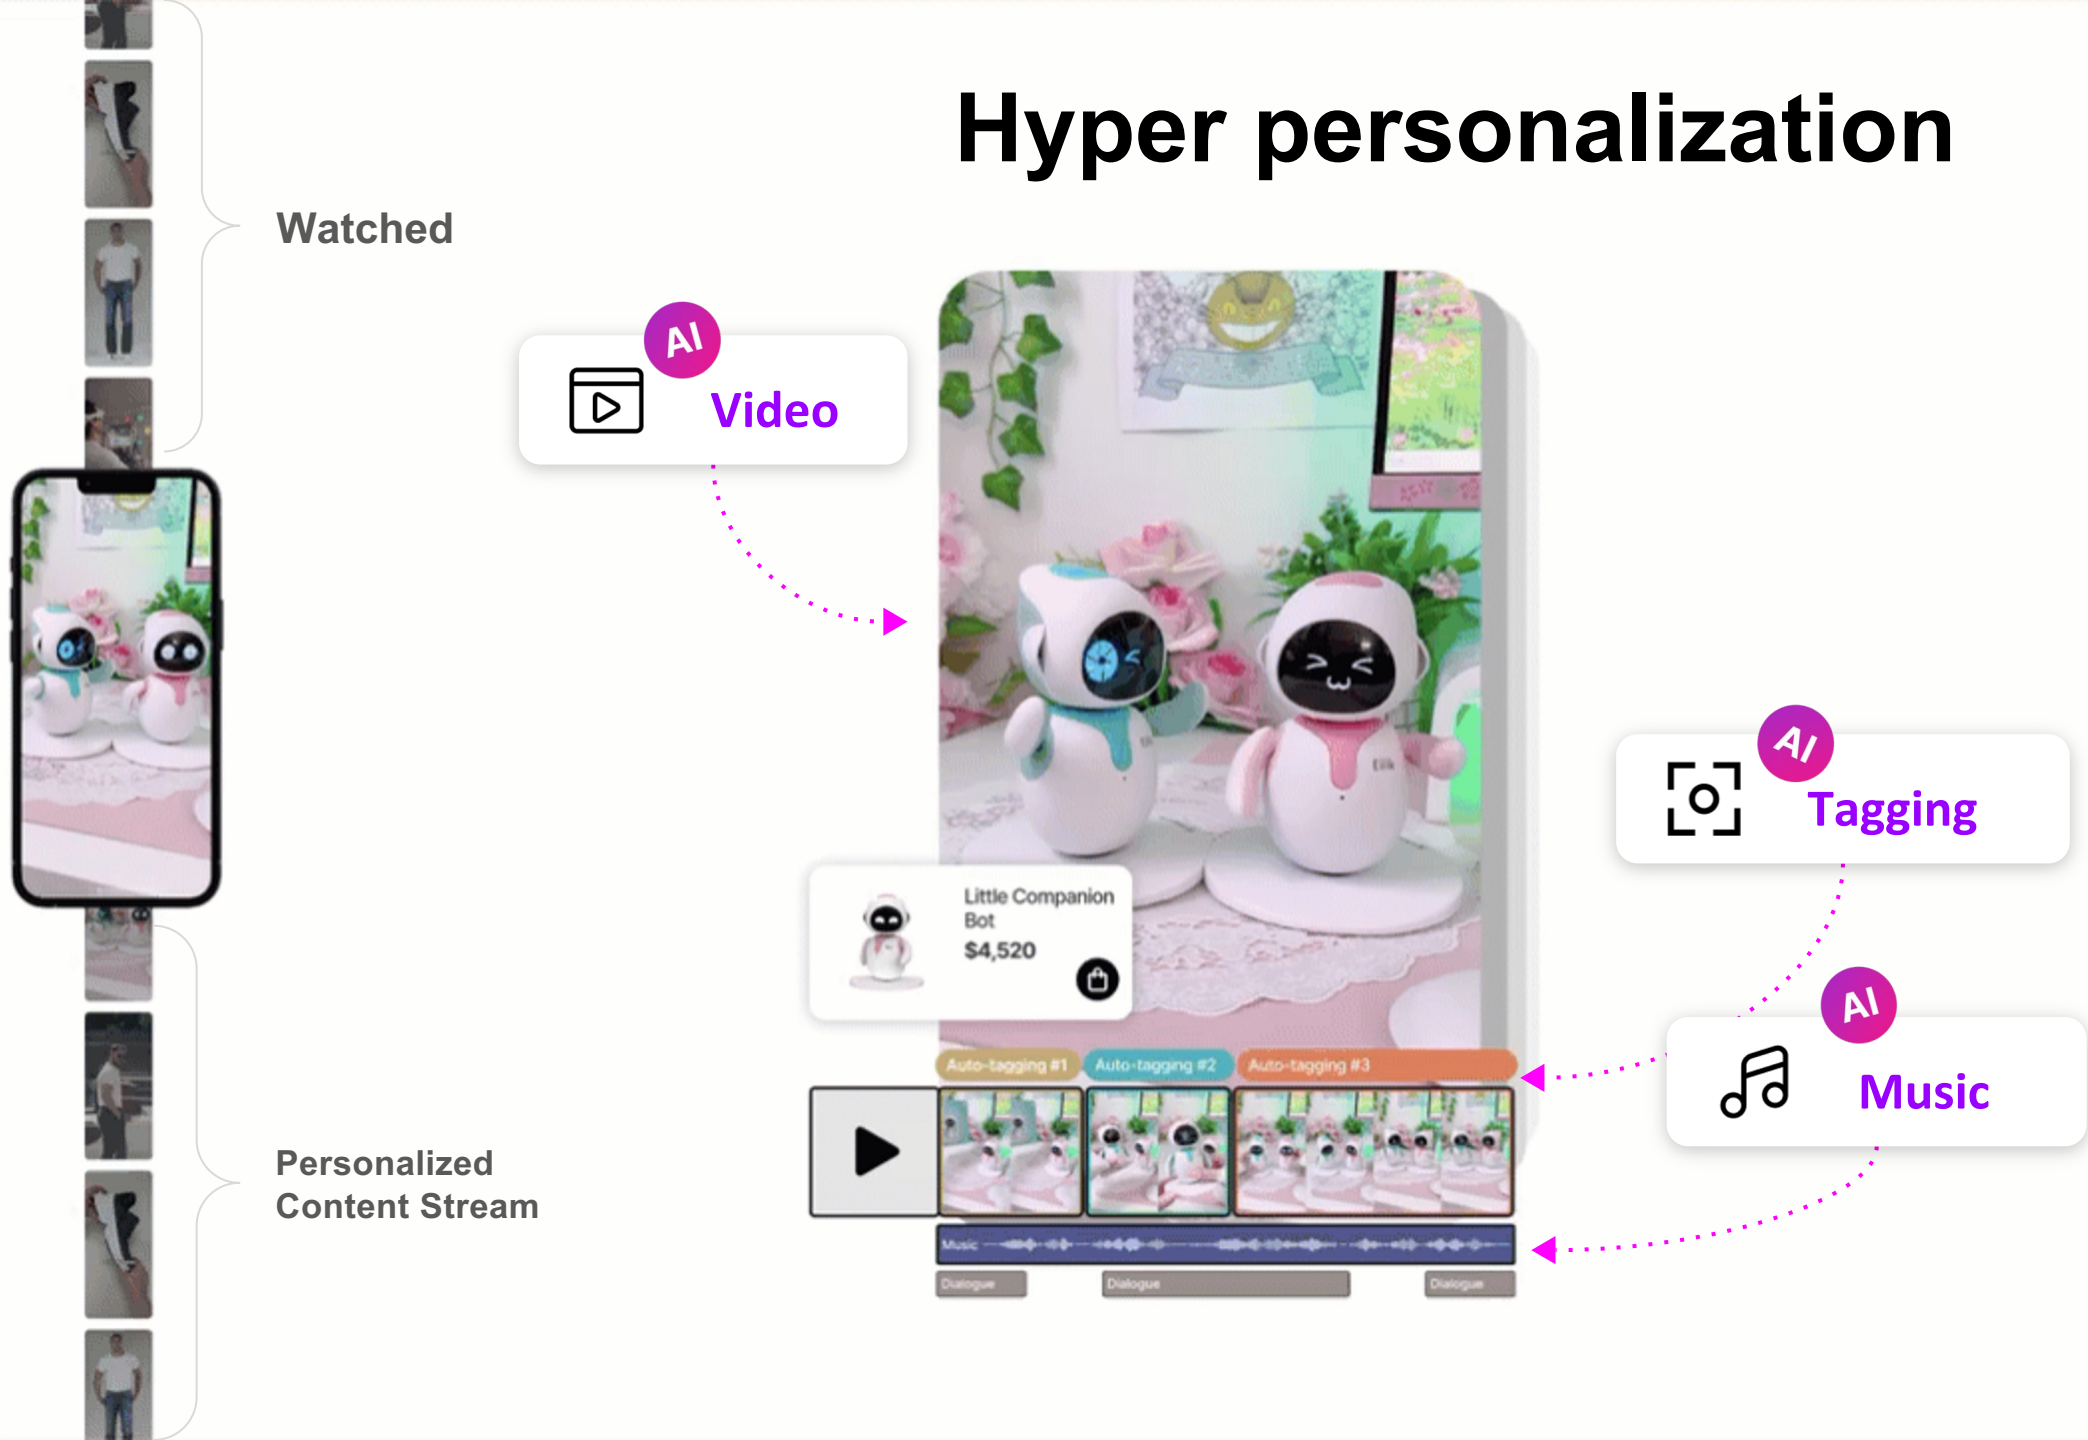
Hyper personalization

Watched

AI
Video

Little Companion Bot
$4,520

AI
Tagging

Auto-tagging #1
Auto-tagging #2
Auto-tagging #3

AI
Music

Music

Dialogue
Dialogue
Dialogue

Personalized Content Stream